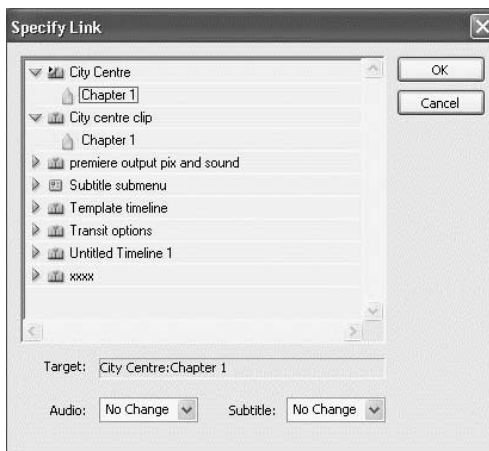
Specify Link

City Centre
Chapter 1
City centre clip
Chapter 1
premiere output pix and sound
Subtitle submenu
Template timeline
Transit options
Untitled Timeline 1
xxxx

OK
Cancel

Target: City Centre:Chapter 1

Audio: No Change
Subtitle: No Change